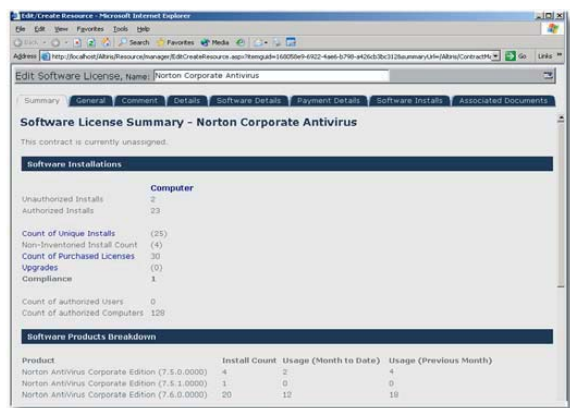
Edit/Create Resource - Microsoft Internet Explorer

File Edit View Favorites Tools Help

Back Search Favorites Media

Address http://localhost/Altiris/Resource/manager/EditCreateResource.aspx?itemguid=168058e9-6922-4ae6-b798-a426cb3bc312&summary Url=/Altiris/ContractMa Go Links

Edit Software License, Name: Norton Corporate Antivirus

Summary | General | Comment | Details | Software Details | Payment Details | Software Installs | Associated Documents

Software License Summary - Norton Corporate Antivirus

This contract is currently unassigned.

Software Installations

| | Computer |
|---|---|
| Unauthorized Installs | 2 |
| Authorized Installs | 23 |
| Count of Unique Installs | (25) |
| Non-Inventoried Install Count | (4) |
| Count of Purchased Licenses | 30 |
| Upgrades | (0) |
| Compliance | 1 |
| Count of authorized Users | 0 |
| Count of authorized Computers | 128 |

Software Products Breakdown

| Product | Install Count | Usage (Month to Date) | Usage (Previous Month) |
|---|---|---|---|
| Norton AntiVirus Corporate Edition (7.5.0.0000) | 4 | 2 | 4 |
| Norton AntiVirus Corporate Edition (7.5.1.0000) | 1 | 0 | 0 |
| Norton AntiVirus Corporate Edition (7.6.0.0000) | 20 | 12 | 18 |